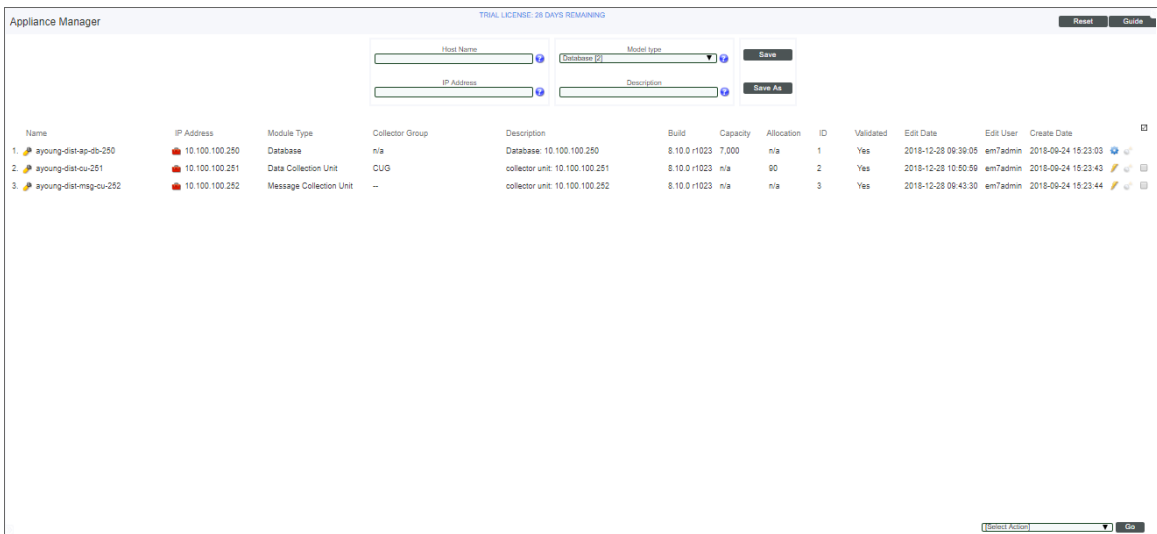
Appliance Manager

TRIAL LICENSE: 28 DAYS REMAINING

Reset Guide

Host Name

Model type
Database [2]

Save

IP Address

Description

Save As

| | Name | IP Address | Module Type | Collector Group | Description | Build | Capacity | Allocation | ID | Validated | Edit Date | Edit User | Create Date |
|---|---|---|---|---|---|---|---|---|---|---|---|---|---|
| 1. | ayoung-dist-ap-db-250 | 10.100.100.250 | Database | n/a | Database: 10.100.100.250 | 8.10.0 r1023 | 7,000 | n/a | 1 | Yes | 2018-12-28 09:39:05 | em7admin | 2018-09-24 15:23:03 |
| 2. | ayoung-dist-cu-251 | 10.100.100.251 | Data Collection Unit | CUG | collector unit: 10.100.100.251 | 8.10.0 r1023 | n/a | 90 | 2 | Yes | 2018-12-28 10:50:59 | em7admin | 2018-09-24 15:23:43 |
| 3. | ayoung-dist-msg-cu-252 | 10.100.100.252 | Message Collection Unit | -- | collector unit: 10.100.100.252 | 8.10.0 r1023 | n/a | n/a | 3 | Yes | 2018-12-28 09:43:30 | em7admin | 2018-09-24 15:23:44 |

[Select Action] Go